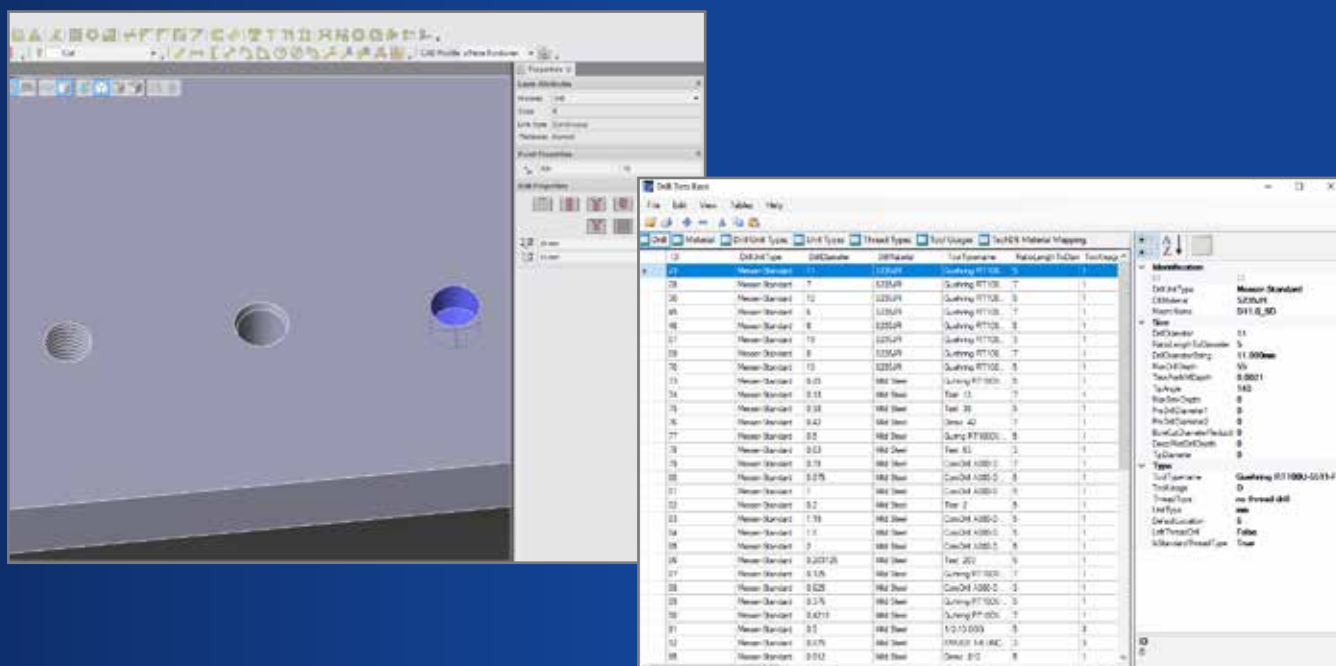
Drill Term Base

File Edit View Tables Help

Drill | Material | Drill Unit Types | Unit Types | Thread Types | Tool Usages | TechDB Material Mapping

| ID | DrillUnitType | DrillDiameter | DrillMaterial | ToolTypename | RatioLength ToDiam | ToolUsage |
|---|---|---|---|---|---|---|
| 23 | Meusen Standard | 11 | S235JR | Guehring RT100... | 5 | 1 |
| 28 | Meusen Standard | 7 | S235JR | Guehring RT100... | 7 | 1 |
| 30 | Meusen Standard | 12 | S235JR | Guehring RT100... | 5 | 1 |
| 45 | Meusen Standard | 6 | S235JR | Guehring RT100... | 7 | 1 |
| 48 | Meusen Standard | 8 | S235JR | Guehring RT100... | 5 | 1 |
| 57 | Meusen Standard | 10 | S235JR | Guehring RT100... | 3 | 1 |
| 59 | Meusen Standard | 8 | S235JR | Guehring RT100... | 7 | 1 |
| 70 | Meusen Standard | 10 | S235JR | Guehring RT100... | 5 | 1 |
| 73 | Meusen Standard | 0.05 | Mild Steel | Guhring RT100X... | 5 | 1 |
| 74 | Meusen Standard | 0.33 | Mild Steel | Test 13 | 7 | 1 |
| 75 | Meusen Standard | 0.38 | Mild Steel | Test 30 | 3 | 1 |
| 76 | Meusen Standard | 0.42 | Mild Steel | Dressr 42 | 7 | 1 |
| 77 | Meusen Standard | 0.5 | Mild Steel | Guhring RT100X... | 5 | 1 |
| 78 | Meusen Standard | 0.53 | Mild Steel | Test 53 | 3 | 1 |
| 79 | Meusen Standard | 0.15 | Mild Steel | ConDrill A060-0... | 7 | 1 |
| 80 | Meusen Standard | 0.075 | Mild Steel | ConDrill A060-0... | 5 | 1 |
| 81 | Meusen Standard | 1 | Mild Steel | ConDrill A060-0... | 5 | 1 |
| 82 | Meusen Standard | 0.2 | Mild Steel | Test 2 | 5 | 1 |
| 83 | Meusen Standard | 1.78 | Mild Steel | ConDrill A060-0... | 5 | 1 |
| 84 | Meusen Standard | 1.5 | Mild Steel | ConDrill A060-0... | 5 | 1 |
| 85 | Meusen Standard | 2 | Mild Steel | ConDrill A060-0... | 5 | 1 |
| 86 | Meusen Standard | 0.20128 | Mild Steel | Test 203 | 5 | 1 |
| 87 | Meusen Standard | 0.125 | Mild Steel | Guhring RT100X... | 5 | 1 |
| 88 | Meusen Standard | 0.625 | Mild Steel | ConDrill A060-0... | 3 | 1 |
| 89 | Meusen Standard | 0.375 | Mild Steel | Guhring RT100X... | 5 | 1 |
| 90 | Meusen Standard | 0.4219 | Mild Steel | Guhring RT100X... | 7 | 1 |
| 91 | Meusen Standard | 0.5 | Mild Steel | 1/2-13 0000 | 5 | 3 |
| 92 | Meusen Standard | 0.075 | Mild Steel | FINISH 1/4 UNC... | 3 | 1 |
| 93 | Meusen Standard | 0.012 | Mild Steel | Dressr 012 | 8 | 1 |

Identification
ID 23
DrillUnitType Meusen Standard
DrillMaterial S235JR
MasterName D11.0_5D
Size
DrillDiameter 11
RatioLengthToDiameter 5
DrillDiameterString 11.000mm
MaxDrillDepth 55
TaxoAndOfDepth 0.0021
TipAngle 140
MaxSinkDepth 0
PreDrillDiameter1 0
PreDrillDiameter2 0
BoreCutDiameterReduct 0
DeepMaxDrillDepth 0
TipDiameter 0
Type
ToolTypename Guehring RT100U-5511-F
ToolUsage 0
ThreadType no thread drill
UnitType mm
DefaultLocation 5
LeftThreadDrill False
IsStandardThreadType True

ID